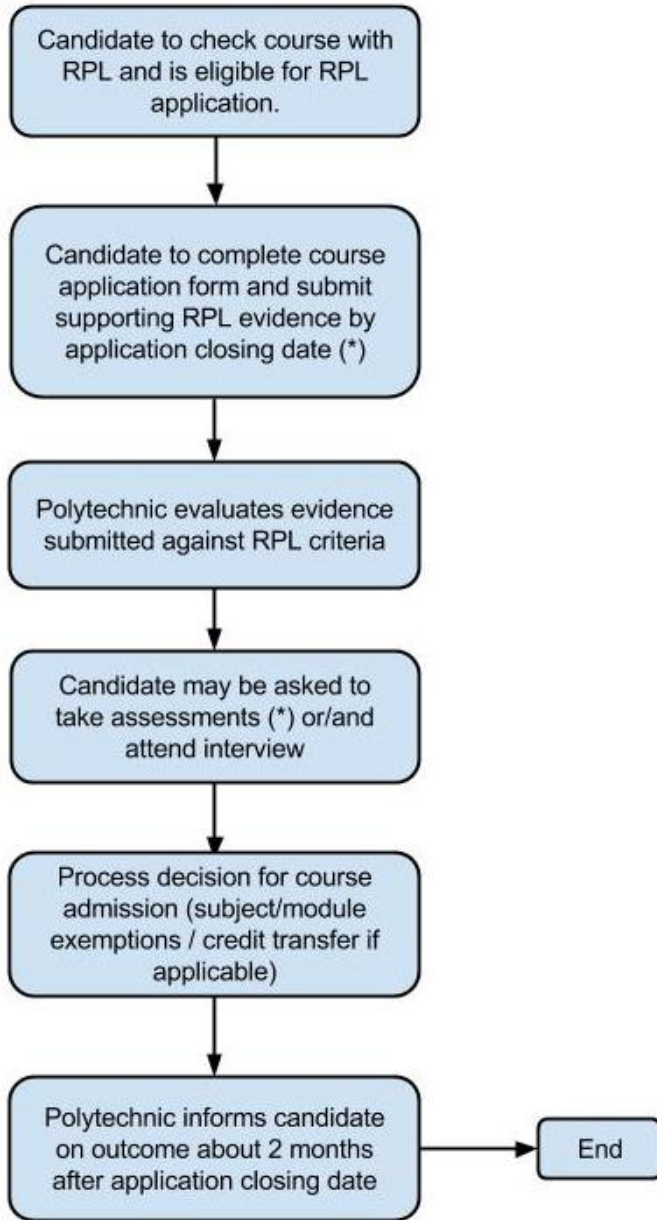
Candidate to check course with RPL and is eligible for RPL application.

Candidate to complete course application form and submit supporting RPL evidence by application closing date (*)

Polytechnic evaluates evidence submitted against RPL criteria

Candidate may be asked to take assessments (*) or/and attend interview

Process decision for course admission (subject/module exemptions / credit transfer if applicable)

Polytechnic informs candidate on outcome about 2 months after application closing date

End